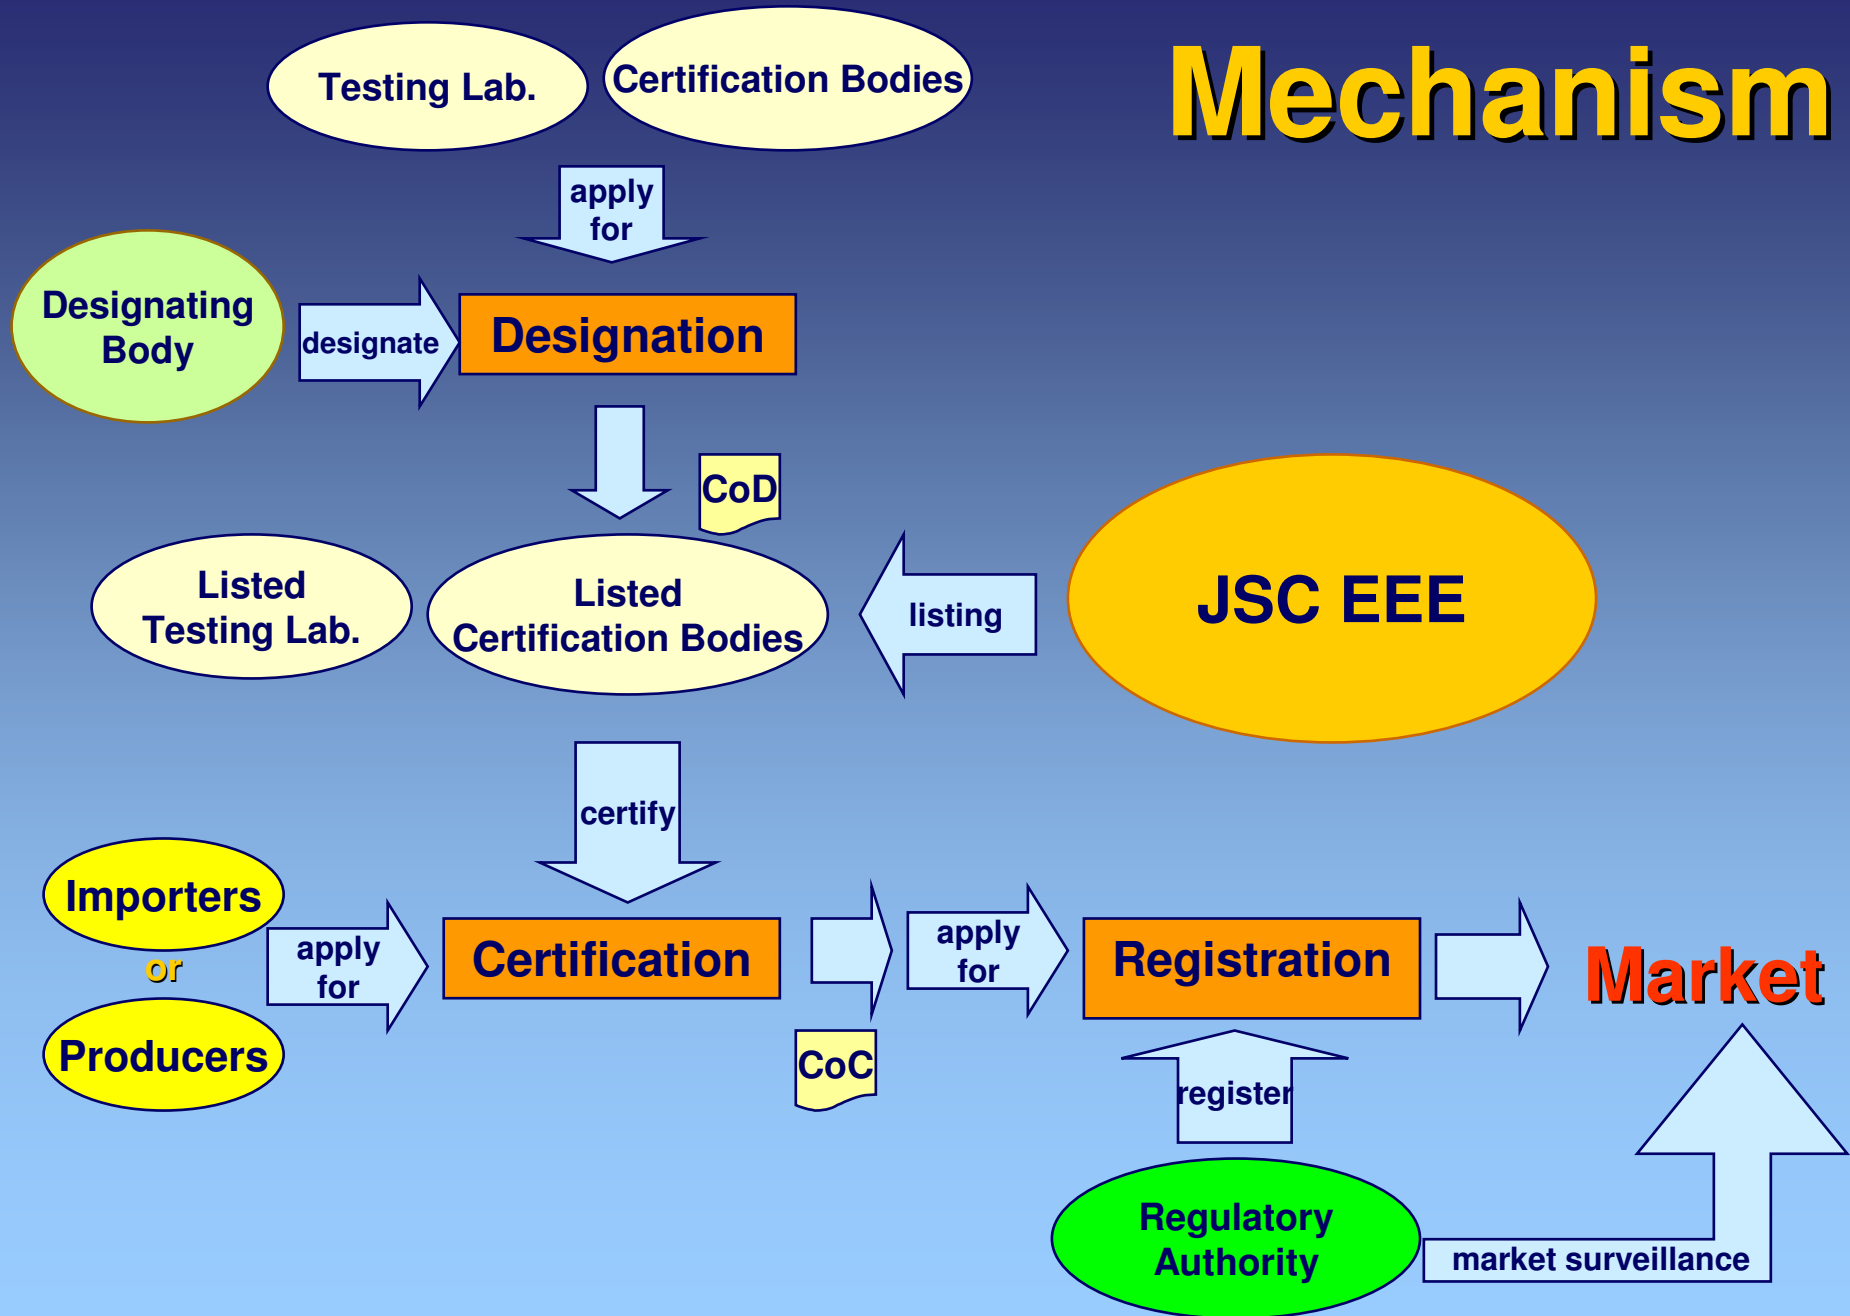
Mechanism

Testing Lab.

Certification Bodies

apply for

Designating Body

designate

Designation

CoD

Listed Testing Lab.

Listed Certification Bodies

listing

JSC EEE

certify

Importers

or

Producers

apply for

Certification

CoC

apply for

Registration

Market

register

Regulatory Authority

market surveillance